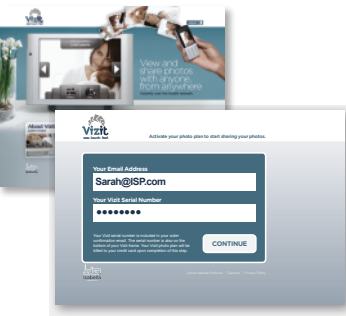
Vizit

View and share photos with anyone from anywhere

About Vizit

Vizit

Activate your photo plan to start sharing your photos.

Your Email Address
Sarah@ISP.com

Your Vizit Serial Number
••••••••

CONTINUE

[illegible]